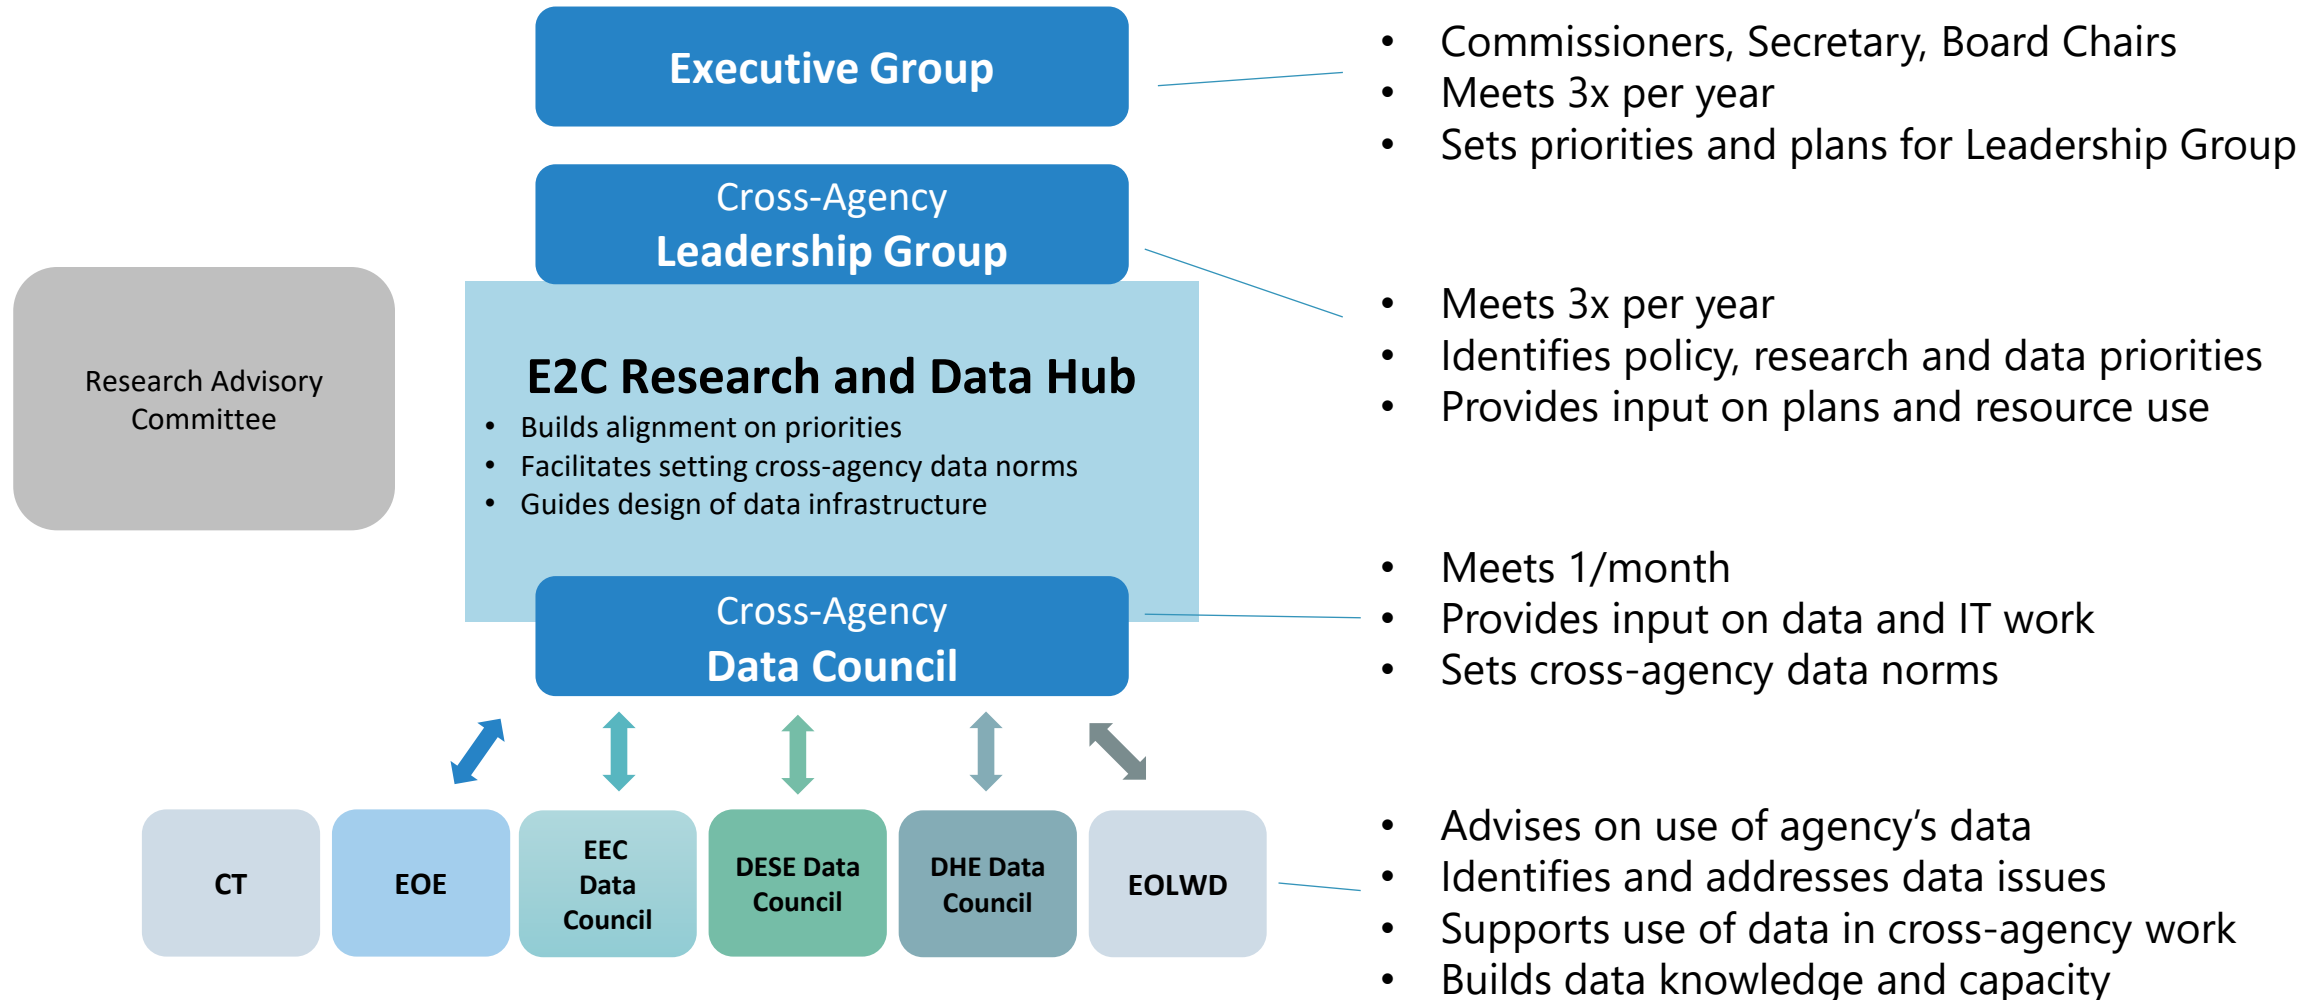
Executive Group

Cross-Agency
Leadership Group

Research Advisory Committee

E2C Research and Data Hub
• Builds alignment on priorities
• Facilitates setting cross-agency data norms
• Guides design of data infrastructure

Cross-Agency
Data Council

CT

EOE

EEC Data Council

DESE Data Council

DHE Data Council

EOLWD

• Commissioners, Secretary, Board Chairs
• Meets 3x per year
• Sets priorities and plans for Leadership Group

• Meets 3x per year
• Identifies policy, research and data priorities
• Provides input on plans and resource use

• Meets 1/month
• Provides input on data and IT work
• Sets cross-agency data norms

• Advises on use of agency's data
• Identifies and addresses data issues
• Supports use of data in cross-agency work
• Builds data knowledge and capacity